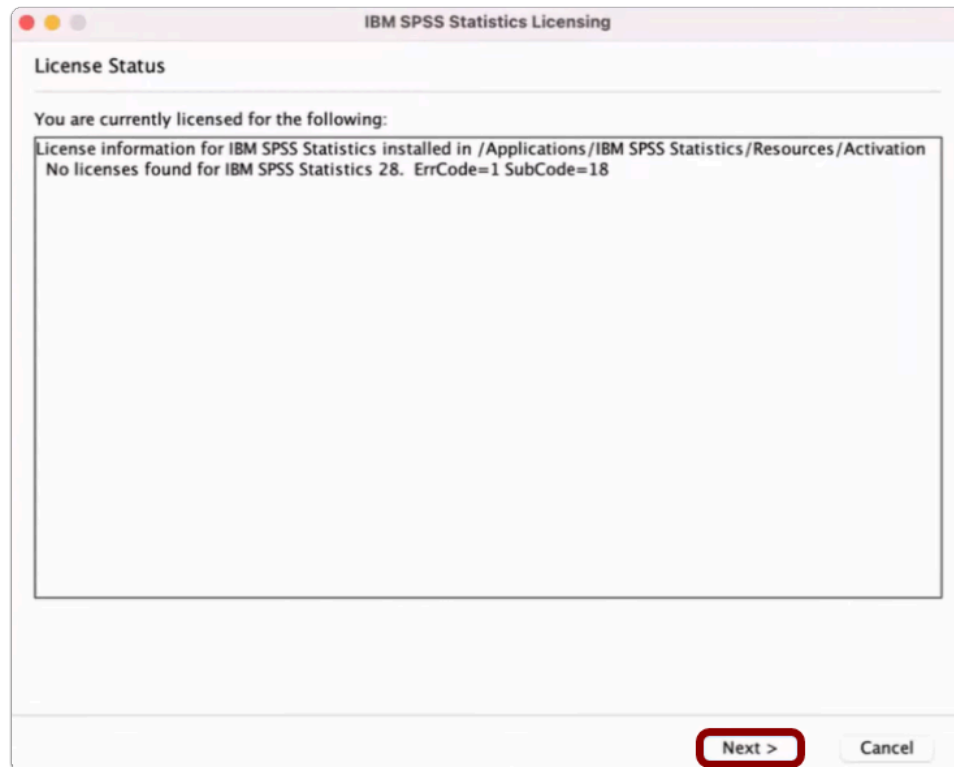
IBM SPSS Statistics Licensing

License Status

You are currently licensed for the following:

License information for IBM SPSS Statistics installed in /Applications/IBM SPSS Statistics/Resources/Activation
No licenses found for IBM SPSS Statistics 28. ErrCode=1 SubCode=18

Next >

Cancel